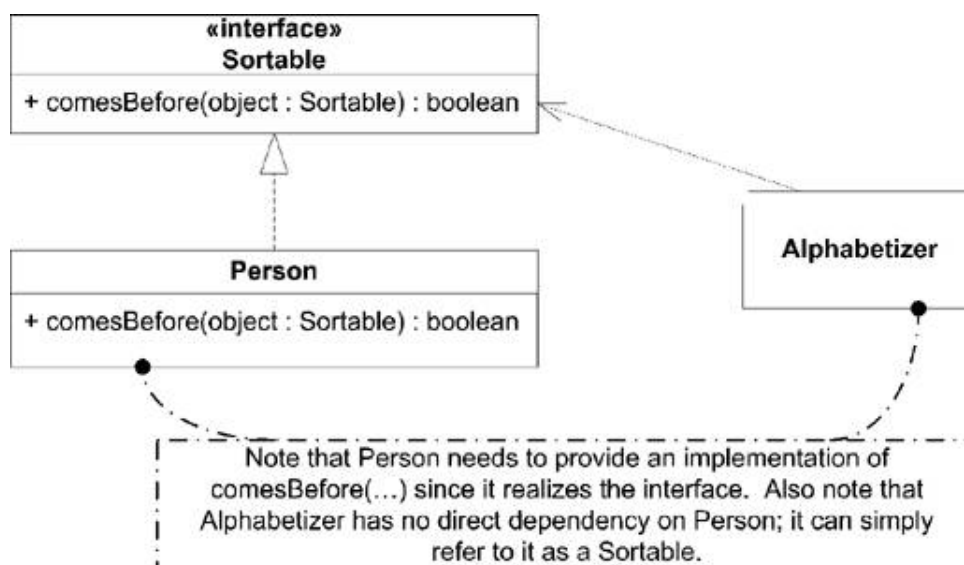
«interface»
Sortable

+ comesBefore(object : Sortable) : boolean

Alphabetizer

Person

+ comesBefore(object : Sortable) : boolean

Note that Person needs to provide an implementation of comesBefore(...) since it realizes the interface. Also note that Alphabetizer has no direct dependency on Person; it can simply refer to it as a Sortable.